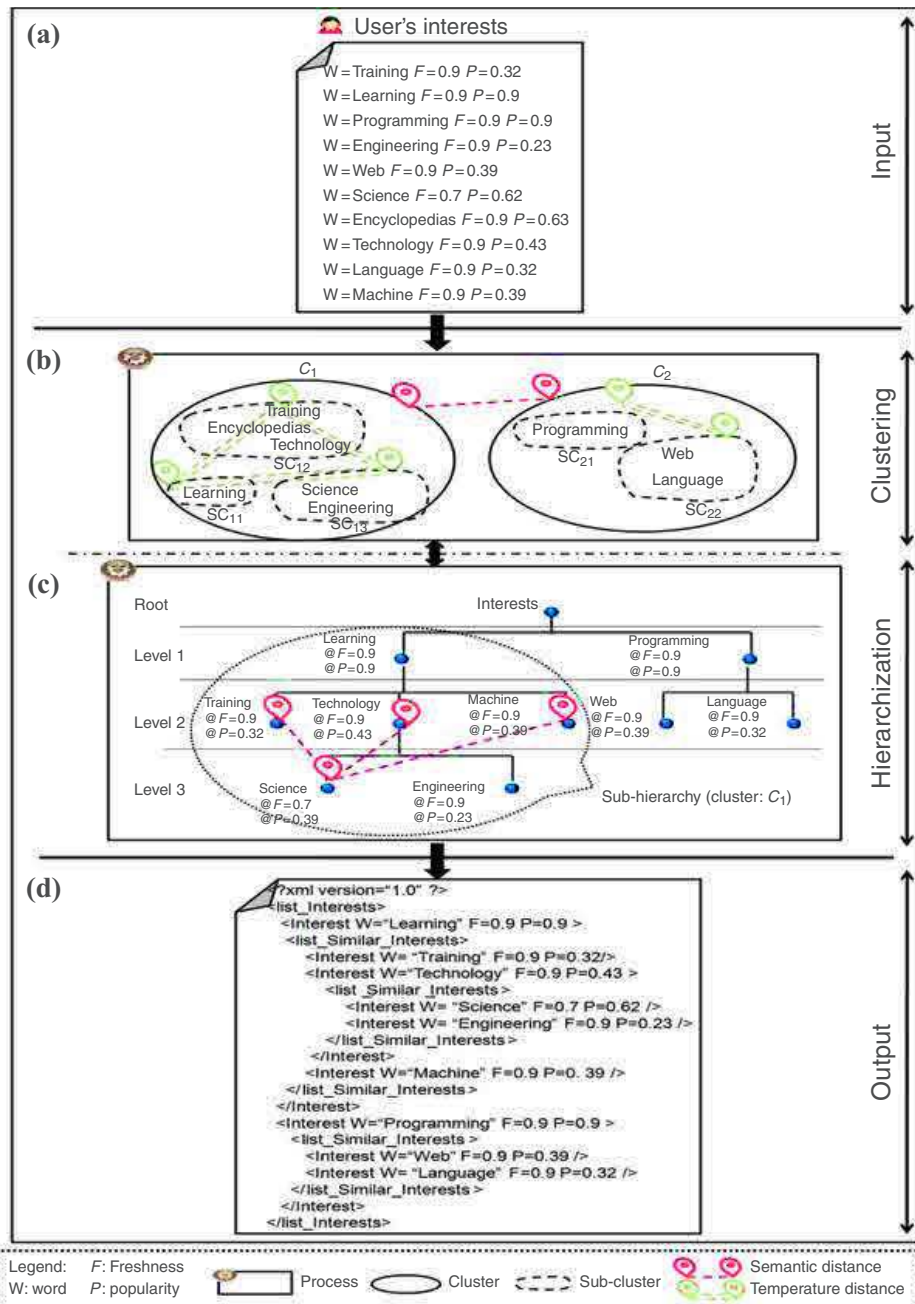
(a)

User's interests

W = Training $F = 0.9$ $P = 0.32$
W = Learning $F = 0.9$ $P = 0.9$
W = Programming $F = 0.9$ $P = 0.9$
W = Engineering $F = 0.9$ $P = 0.23$
W = Web $F = 0.9$ $P = 0.39$
W = Science $F = 0.7$ $P = 0.62$
W = Encyclopedias $F = 0.9$ $P = 0.63$
W = Technology $F = 0.9$ $P = 0.43$
W = Language $F = 0.9$ $P = 0.32$
W = Machine $F = 0.9$ $P = 0.39$

Input

(b)

$C_1$

Training
Encyclopedias
Technology
$SC_{12}$
Learning
$SC_{11}$
Science
Engineering
$SC_{13}$

$C_2$

Programming
$SC_{21}$
Web
Language
$SC_{22}$

Clustering

(c)

Root
Level 1
Level 2
Level 3

Interests
Learning
@$F = 0.9$
@$P = 0.9$
Programming
@$F = 0.9$
@$P = 0.9$
Training
@$F = 0.9$
@$P = 0.32$
Technology
@$F = 0.9$
@$P = 0.43$
Machine
@$F = 0.9$
@$P = 0.39$
Web
@$F = 0.9$
@$P = 0.39$
Language
@$F = 0.9$
@$P = 0.32$
Science
@$F = 0.7$
@$P = 0.39$
Engineering
@$F = 0.9$
@$P = 0.23$
Sub-hierarchy (cluster: $C_1$)

Hierarchization

(d)

?xml version="1.0" ?>
list_Interests>
<Interest W="Learning" F=0.9 P=0.9 >
<list_Similar_Interests>
<Interest W= "Training" F=0.9 P=0.32/>
<Interest W="Technology" F=0.9 P=0.43 >
<list_Similar_Interests>
<Interest W= "Science" F=0.7 P=0.62 />
<Interest W= "Engineering" F=0.9 P=0.23 />
</list_Similar_Interests>
</Interest>
<Interest W="Machine" F=0.9 P=0. 39 />
</list_Similar_Interests>
</Interest>
<Interest W="Programming" F=0.9 P=0.9 >
<list_Similar_Interests >
<Interest W="Web" F=0.9 P=0.39 />
<Interest W= "Language" F=0.9 P=0.32 />
</list_Similar_Interests >
</Interest>
</list_Interests>

Output

Legend: $F$: Freshness
W: word $P$: popularity
Process
Cluster
Sub-cluster
Semantic distance
Temperature distance